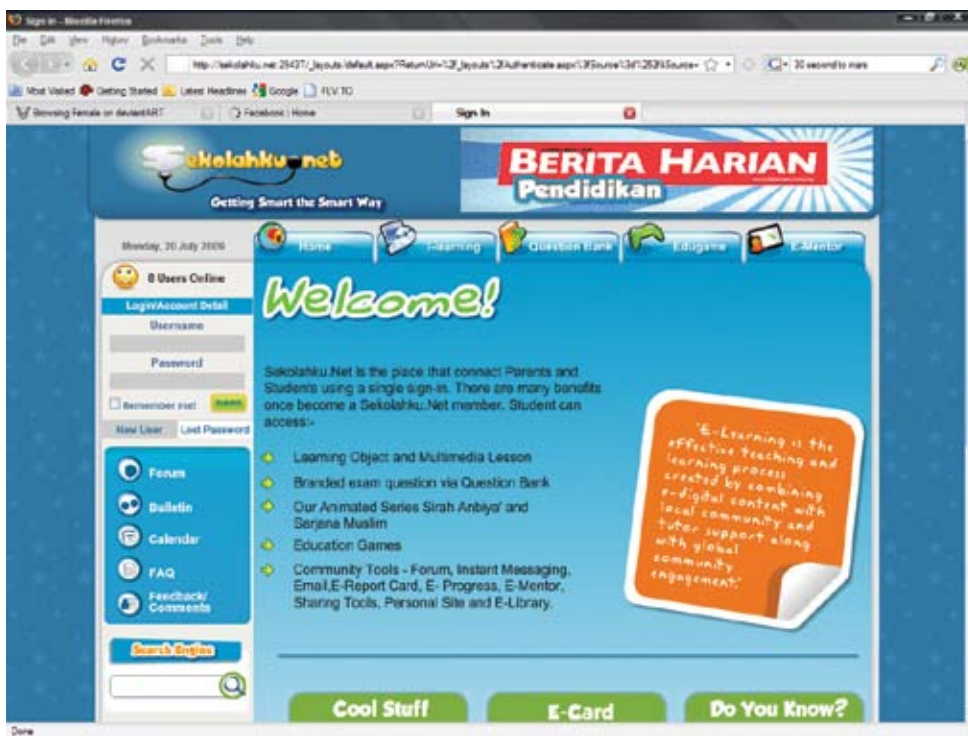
Sign in - Mozilla Firefox

File Edit View History Bookmarks Tools Help

http://sekolahku.net:25437/_layouts/default.aspx?ReturnUrl=%2f_layouts%2fAuthenticate.aspx%3fSource%3d%252f&Source=

30 second to mars

Most Visited Getting Started Latest Headlines Google FLV.TO

Growing Female on deviantART

Facebook | Home

Sign In

Sekolahku.net

Getting Smart the Smart Way

BERITA HARIAN

Pendidikan

Monday, 20 July 2009

Home

Learning

Question Bank

Edugame

E-Mentor

0 Users Online

Login/Account Detail

Username

Password

Remember me!

Submit

New User

Lost Password

Welcome!

Sekolahku.Net is the place that connect Parents and Students using a single sign-in. There are many benefits once become a Sekolahku.Net member. Student can access:-

Learning Object and Multimedia Lesson

Branded exam question via Question Bank

Our Animated Series Sirah Anbiya' and Sarjana Muslim

Education Games

Community Tools - Forum, Instant Messaging, Email,E-Report Card, E- Progress, E-Mentor, Sharing Tools, Personal Site and E-Library.

'E-Learning is the effective teaching and learning process created by combining e-digital content with local community and tutor support along with global community engagement.'

Forum

Bulletin

Calendar

FAQ

Feedback/ Comments

Search Engine

Cool Stuff

E-Card

Do You Know?

Done